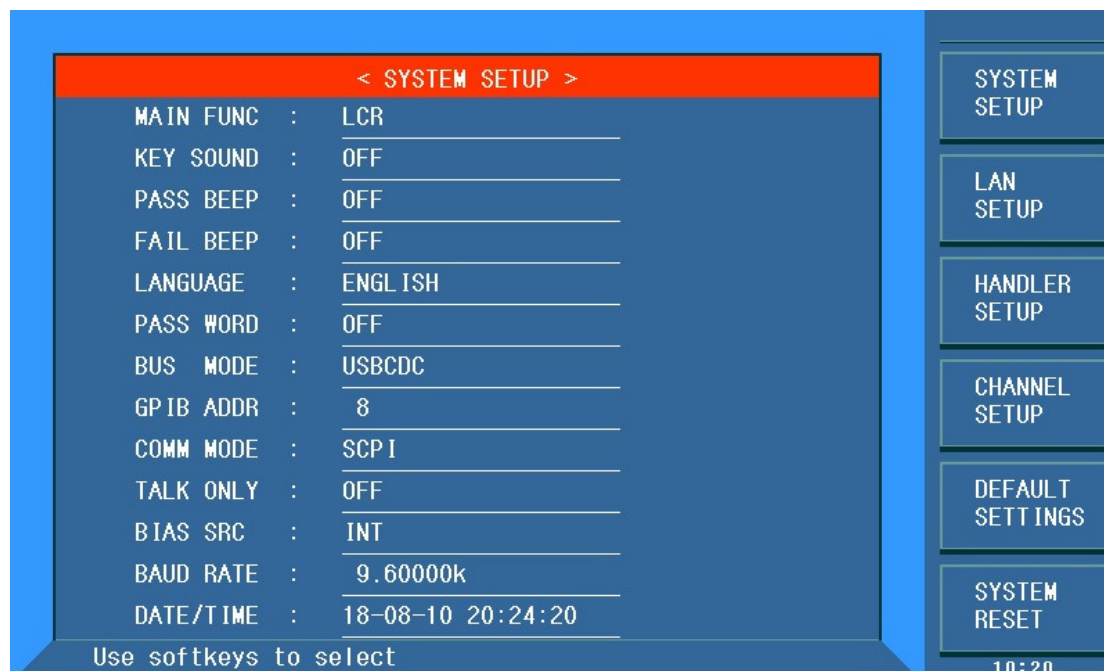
< SYSTEM SETUP >

MAIN FUNC : LCR
KEY SOUND : OFF
PASS BEEP : OFF
FAIL BEEP : OFF
LANGUAGE : ENGLISH
PASS WORD : OFF
BUS MODE : USBCDC
GPIB ADDR : 8
COMM MODE : SCPI
TALK ONLY : OFF
BIAS SRC : INT
BAUD RATE : 9.60000k
DATE/TIME : 18-08-10 20:24:20

Use softkeys to select

SYSTEM SETUP
LAN SETUP
HANDLER SETUP
CHANNEL SETUP
DEFAULT SETTINGS
SYSTEM RESET
10:20